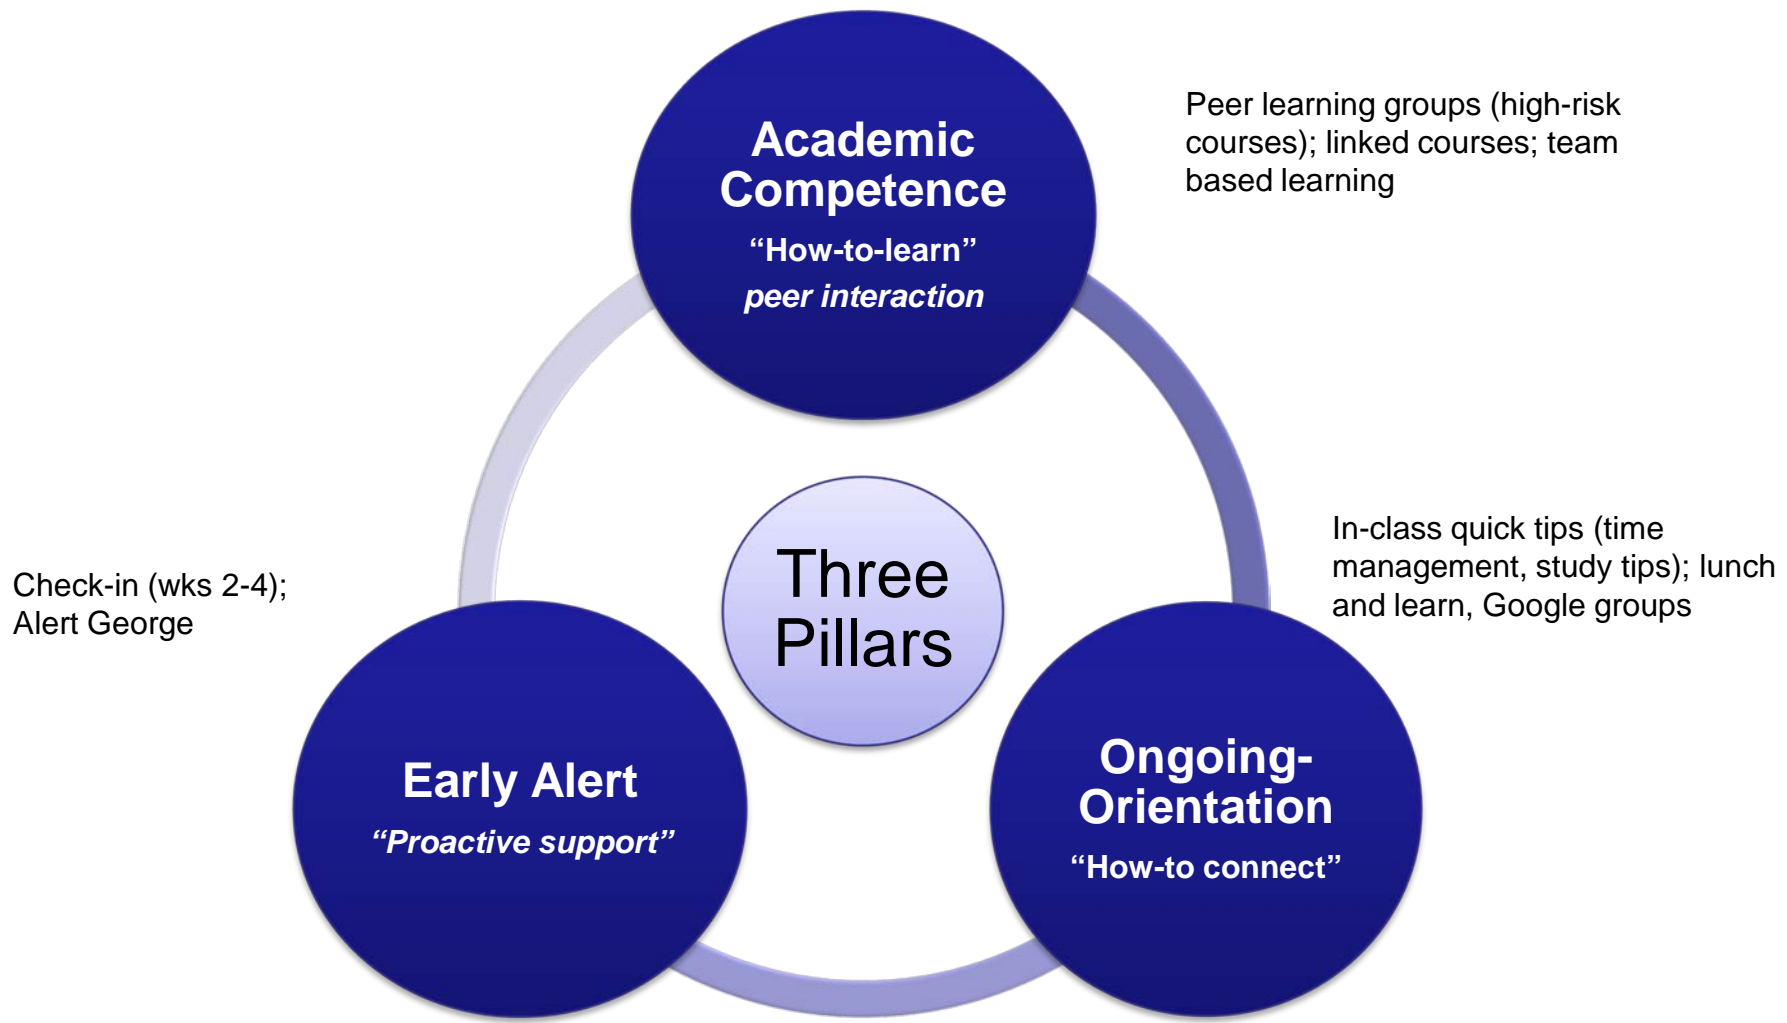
Academic Competence
“How-to-learn”
peer interaction

Peer learning groups (high-risk courses); linked courses; team based learning

Three Pillars

In-class quick tips (time management, study tips); lunch and learn, Google groups

Check-in (wks 2-4); Alert George

Early Alert
“Proactive support”

Ongoing-Orientation
“How-to connect”